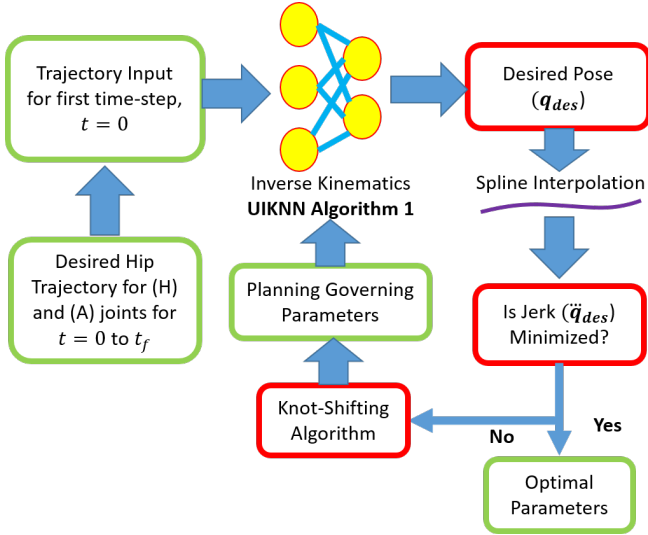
Trajectory Input for first time-step, $t = 0$

Desired Hip Trajectory for (H) and (A) joints for $t = 0$ to $t_f$

Inverse Kinematics
**UIKNN Algorithm 1**

Planning Governing Parameters

Knot-Shifting Algorithm

Desired Pose $(\boldsymbol{q_{des}})$

Spline Interpolation

Is Jerk $(\dddot{\boldsymbol{q}}_{\boldsymbol{des}})$ Minimized?

No

Yes

Optimal Parameters